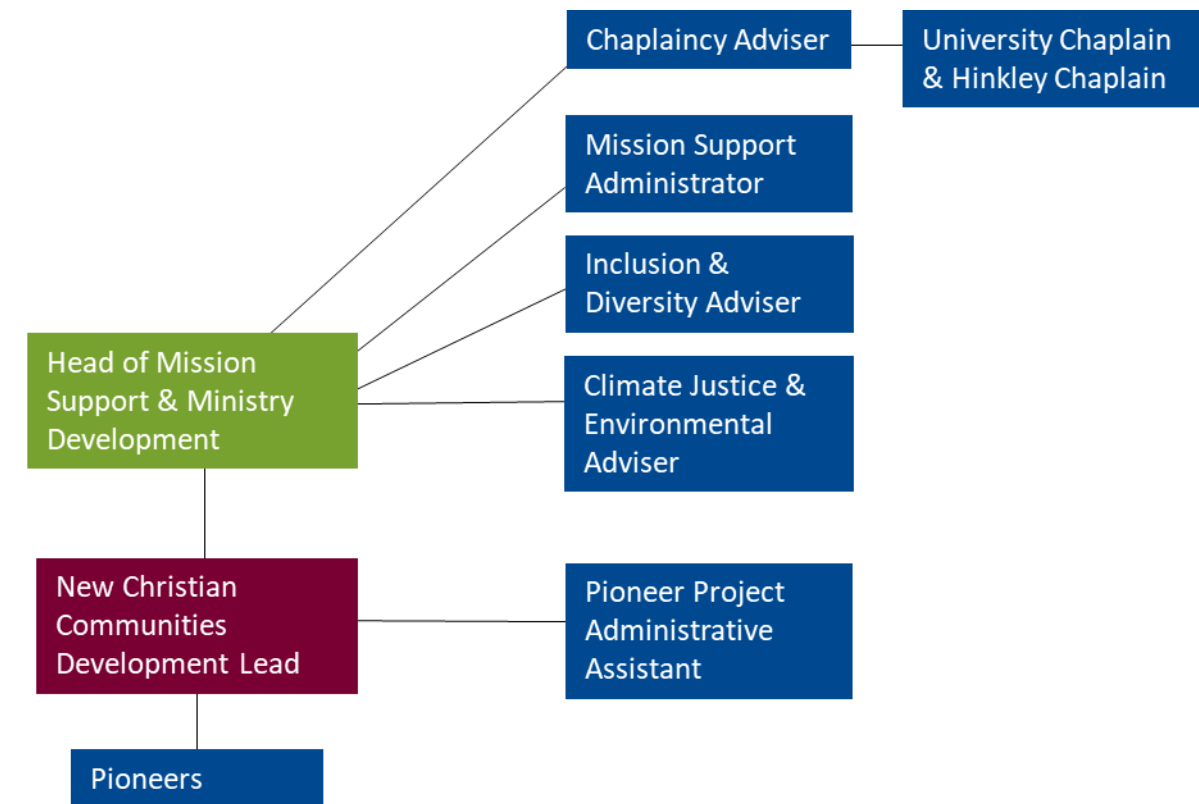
Chaplaincy Adviser

University Chaplain & Hinkley Chaplain

Mission Support Administrator

Inclusion & Diversity Adviser

Head of Mission Support & Ministry Development

Climate Justice & Environmental Adviser

New Christian Communities Development Lead

Pioneer Project Administrative Assistant

Pioneers